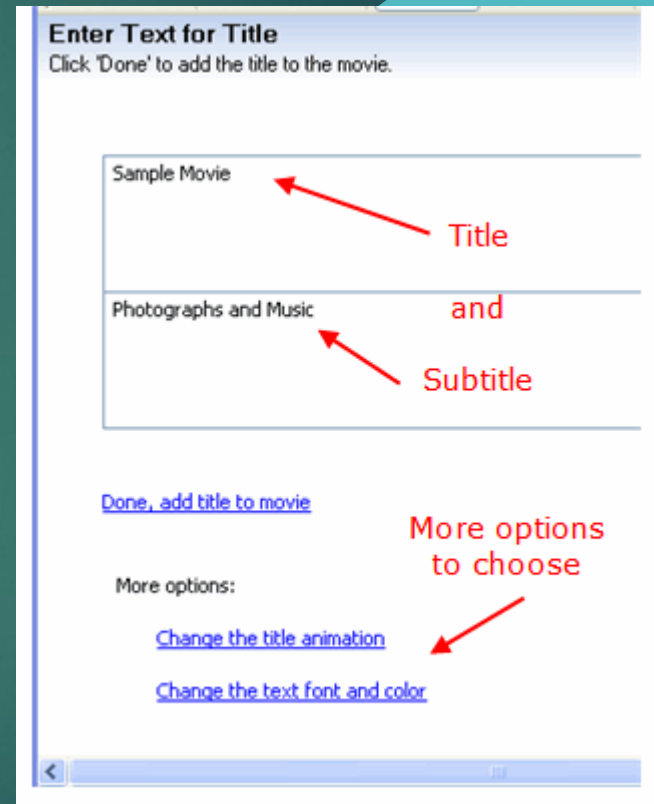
Enter Text for Title
Click 'Done' to add the title to the movie.

Sample Movie

Title

and

Photographs and Music

Subtitle

Done, add title to movie

More options to choose

More options:

Change the title animation

Change the text font and color